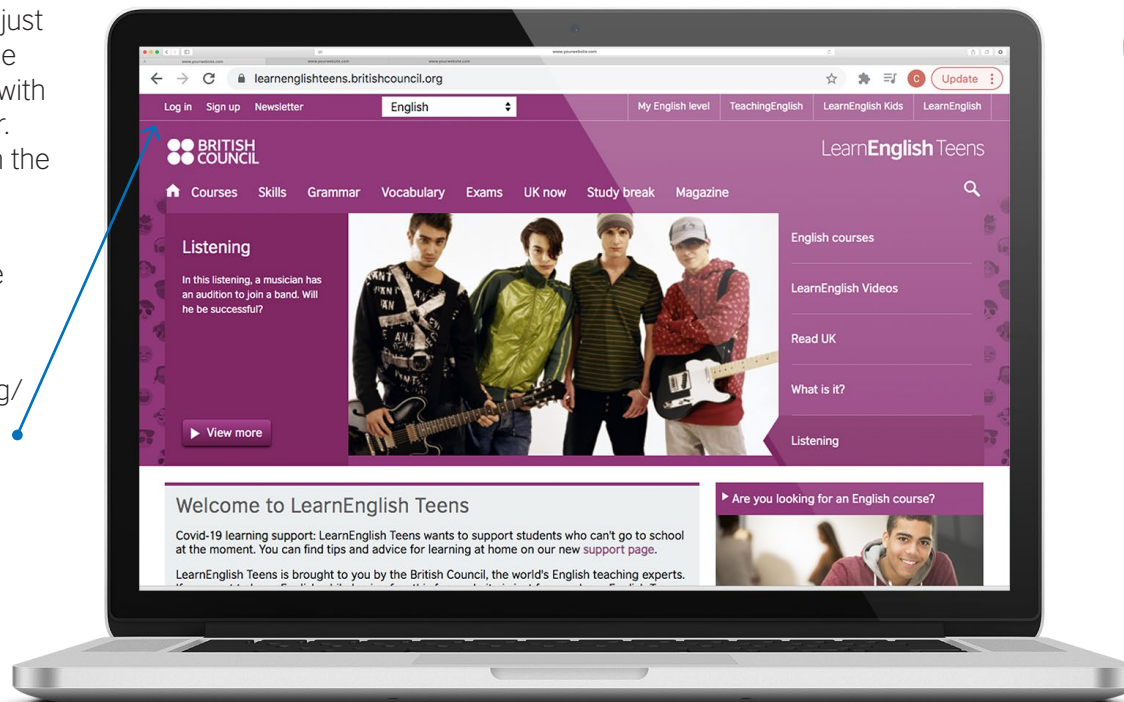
just
e
with
r.
n the

e

g/

learnenglishteens.britishcouncil.org

Update

Log in Sign up Newsletter

English

My English level TeachingEnglish LearnEnglish Kids LearnEnglish

BRITISH COUNCIL

LearnEnglish Teens

Courses Skills Grammar Vocabulary Exams UK now Study break Magazine

Listening

In this listening, a musician has an audition to join a band. Will he be successful?

View more

English courses

LearnEnglish Videos

Read UK

What is it?

Listening

Welcome to LearnEnglish Teens

Covid-19 learning support: LearnEnglish Teens wants to support students who can't go to school at the moment. You can find tips and advice for learning at home on our new support page.

LearnEnglish Teens is brought to you by the British Council, the world's English teaching experts.

Are you looking for an English course?